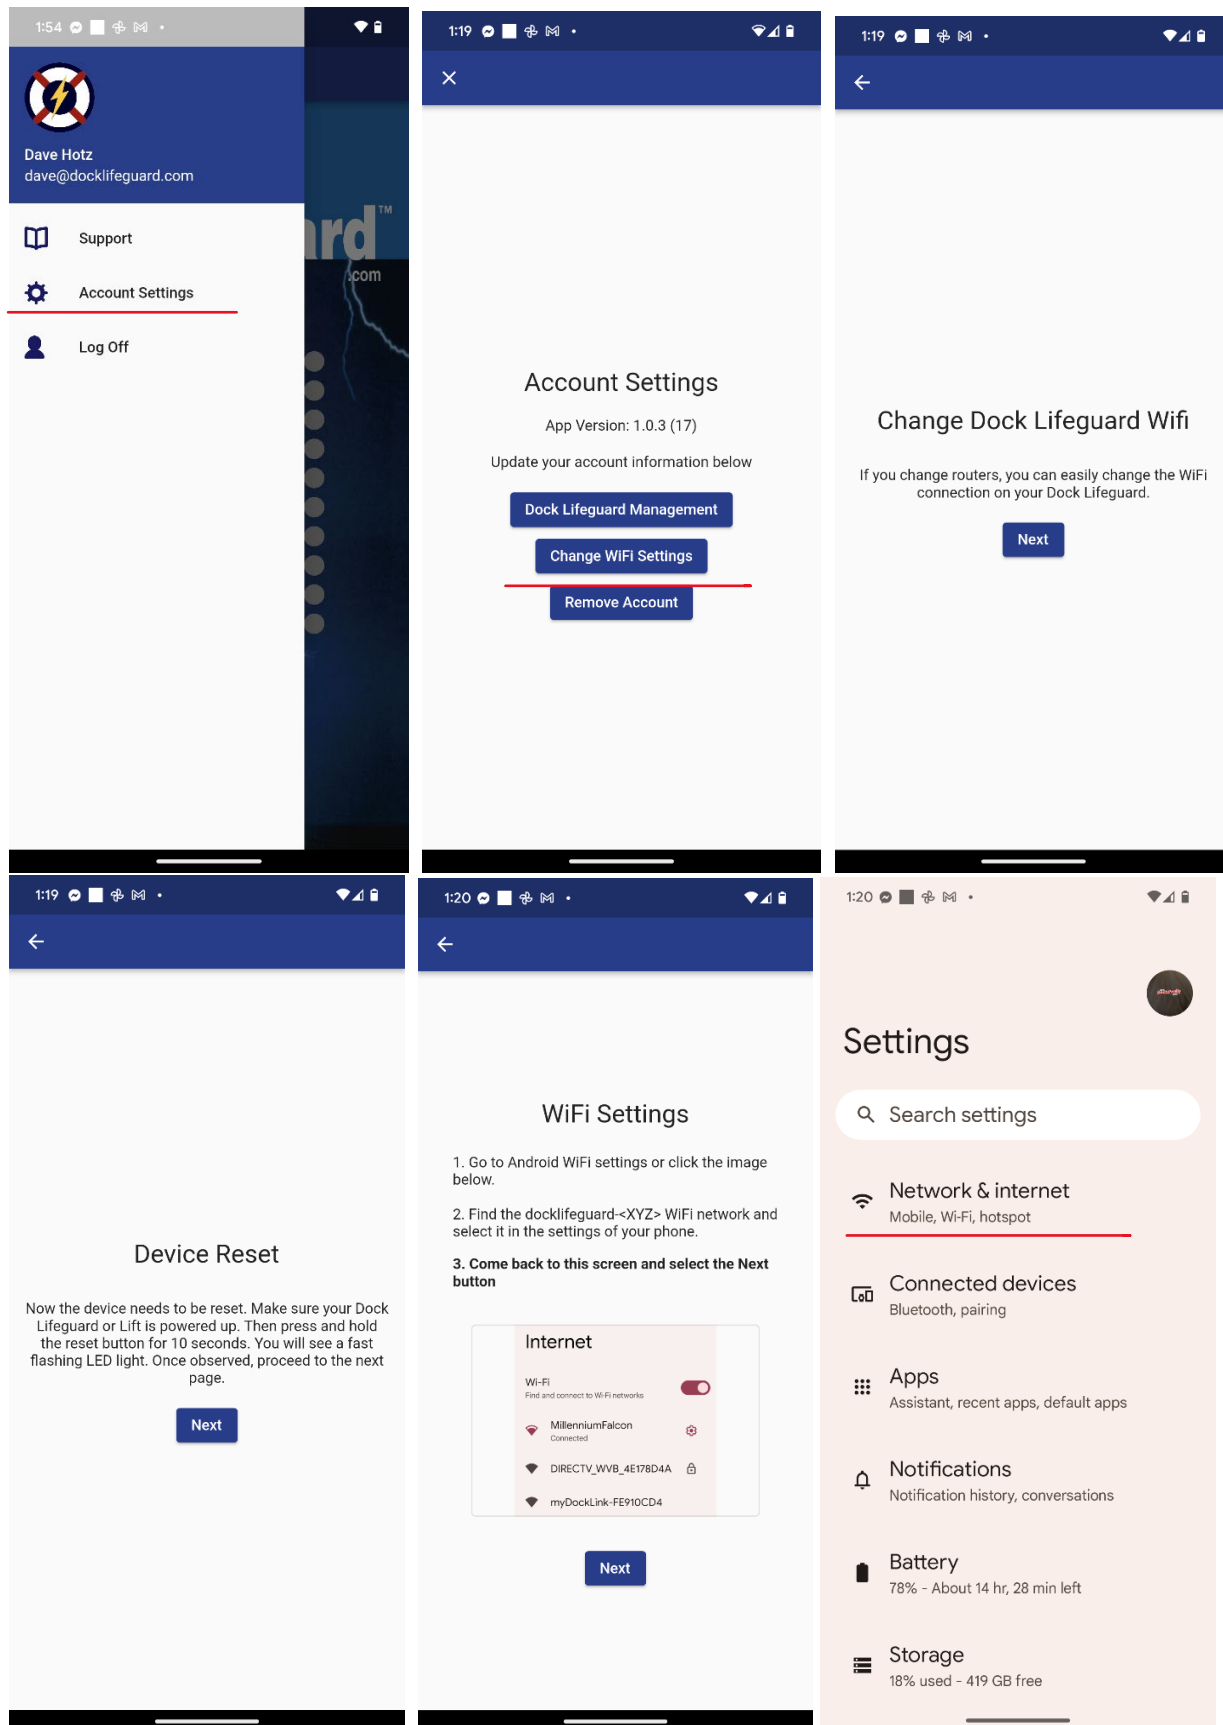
1:54

Dave Hotz
dave@docklifeguard.com

Support

Account Settings

Log Off

rd™
.com

1:19

Account Settings

App Version: 1.0.3 (17)

Update your account information below

Dock Lifeguard Management

Change WiFi Settings

Remove Account

1:19

Change Dock Lifeguard Wifi

If you change routers, you can easily change the WiFi connection on your Dock Lifeguard.

Next

1:19

Device Reset

Now the device needs to be reset. Make sure your Dock Lifeguard or Lift is powered up. Then press and hold the reset button for 10 seconds. You will see a fast flashing LED light. Once observed, proceed to the next page.

Next

1:20

WiFi Settings

1. Go to Android WiFi settings or click the image below.

2. Find the docklifeguard-<XYZ> WiFi network and select it in the settings of your phone.

3. Come back to this screen and select the Next button

Internet

Wi-Fi
Find and connect to Wi-Fi networks

MillenniumFalcon
Connected

DIRECTV_WVB_4E178D4A

myDockLink-FE910CD4

Next

1:20

Settings

Search settings

Network & internet
Mobile, Wi-Fi, hotspot

Connected devices
Bluetooth, pairing

Apps
Assistant, recent apps, default apps

Notifications
Notification history, conversations

Battery
78% - About 14 hr, 28 min left

Storage
18% used - 419 GB free